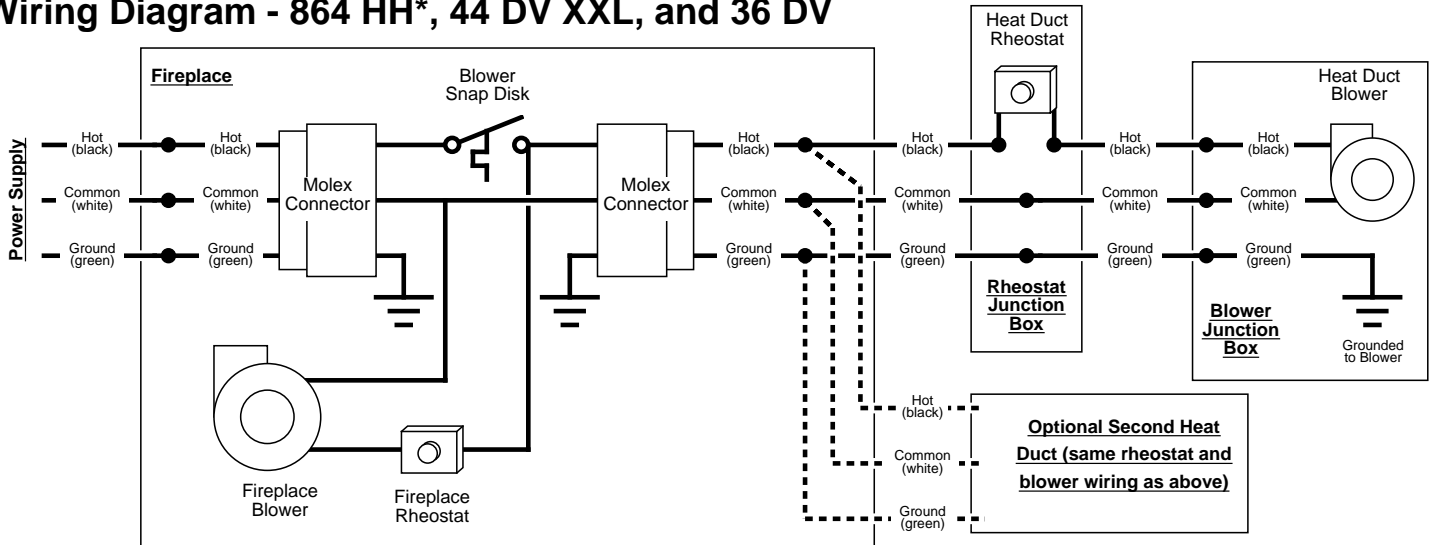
Wiring Diagram - 864 HH*, 44 DV XXL, and 36 DV

Power Supply

Hot (black)
Common (white)
Ground (green)

Fireplace

Hot (black)
Common (white)
Ground (green)

Molex Connector

Blower Snap Disk

Molex Connector

Hot (black)
Common (white)
Ground (green)

Fireplace Blower

Fireplace Rheostat

Heat Duct Rheostat

Hot (black)
Common (white)
Ground (green)

Rheostat Junction Box

Hot (black)
Common (white)
Ground (green)

Heat Duct Blower

Hot (black)
Common (white)
Ground (green)

Blower Junction Box

Grounded to Blower

Hot (black)
Common (white)
Ground (green)

Optional Second Heat Duct (same rheostat and blower wiring as above)